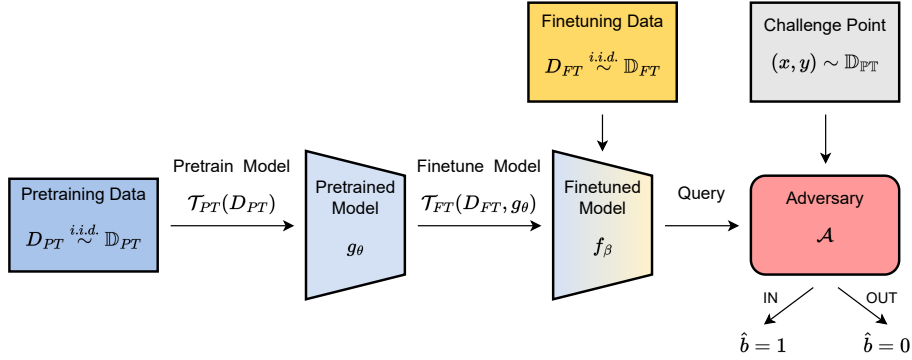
Finetuning Data

$D_{FT} \overset{i.i.d.}{\sim} \mathbb{D}_{FT}$

Challenge Point

$(x, y) \sim \mathbb{D}_{\mathbb{PT}}$

Pretraining Data

$D_{PT} \overset{i.i.d.}{\sim} \mathbb{D}_{PT}$

Pretrain Model

$\mathcal{T}_{PT}(D_{PT})$

Pretrained Model

$g_\theta$

Finetune Model

$\mathcal{T}_{FT}(D_{FT}, g_\theta)$

Finetuned Model

$f_\beta$

Query

Adversary

$\mathcal{A}$

IN

OUT

$\hat{b} = 1$

$\hat{b} = 0$